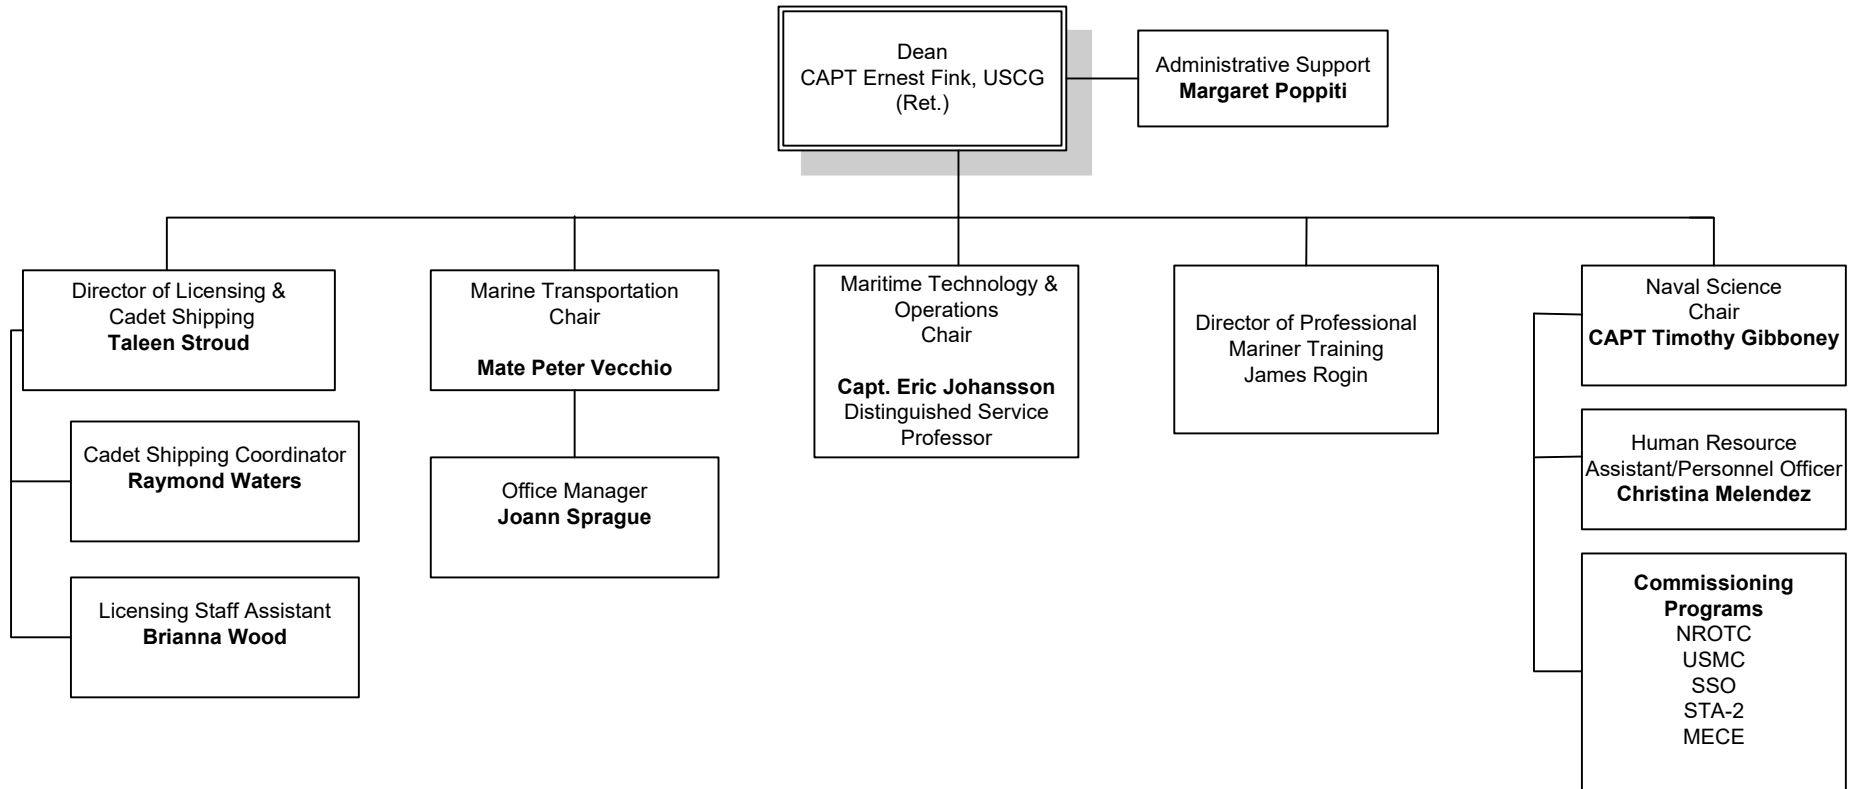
Dean
CAPT Ernest Fink, USCG (Ret.)

Administrative Support
Margaret Poppiti

Director of Licensing & Cadet Shipping
Taleen Stroud

Cadet Shipping Coordinator
Raymond Waters

Licensing Staff Assistant
Brianna Wood

Marine Transportation Chair

Mate Peter Vecchio

Office Manager
Joann Sprague

Maritime Technology & Operations Chair

Capt. Eric Johansson
Distinguished Service Professor

Director of Professional Mariner Training
James Rogin

Naval Science Chair
CAPT Timothy Gibboney

Human Resource Assistant/Personnel Officer
Christina Melendez

Commissioning Programs
NROTC
USMC
SSO
STA-2
MECE